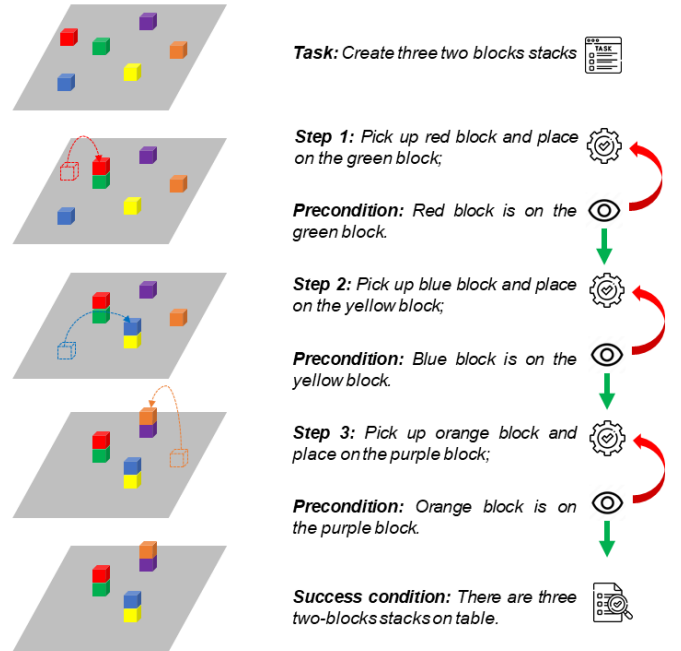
**Task:** Create three two blocks stacks

TASK

**Step 1:** Pick up red block and place on the green block;

**Precondition:** Red block is on the green block.

**Step 2:** Pick up blue block and place on the yellow block;

**Precondition:** Blue block is on the yellow block.

**Step 3:** Pick up orange block and place on the purple block;

**Precondition:** Orange block is on the purple block.

**Success condition:** There are three two-blocks stacks on table.